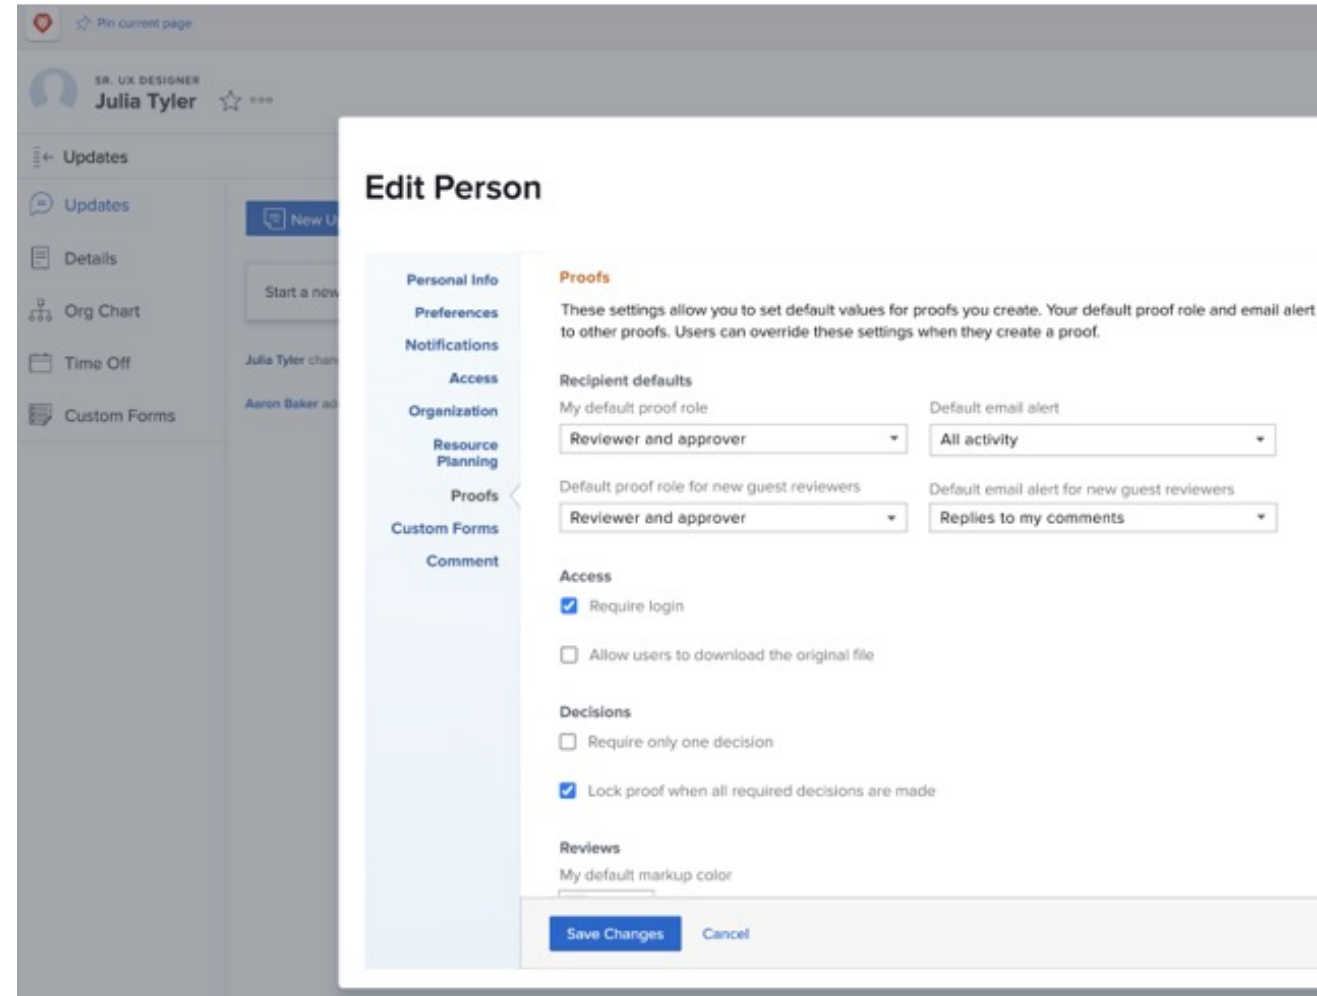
Pin current page

SR. UX DESIGNER
Julia Tyler

Updates

Updates

Details

Org Chart

Time Off

Custom Forms

New U

Start a new

Julia Tyler chan

Aaron Baker ad

Edit Person

Personal Info
Preferences
Notifications
Access
Organization
Resource Planning
Proofs
Custom Forms
Comment

Proofs

These settings allow you to set default values for proofs you create. Your default proof role and email alert to other proofs. Users can override these settings when they create a proof.

Recipient defaults

My default proof role
Reviewer and approver

Default email alert
All activity

Default proof role for new guest reviewers
Reviewer and approver

Default email alert for new guest reviewers
Replies to my comments

Access

Require login

Allow users to download the original file

Decisions

Require only one decision

Lock proof when all required decisions are made

Reviews

My default markup color

Save Changes
Cancel